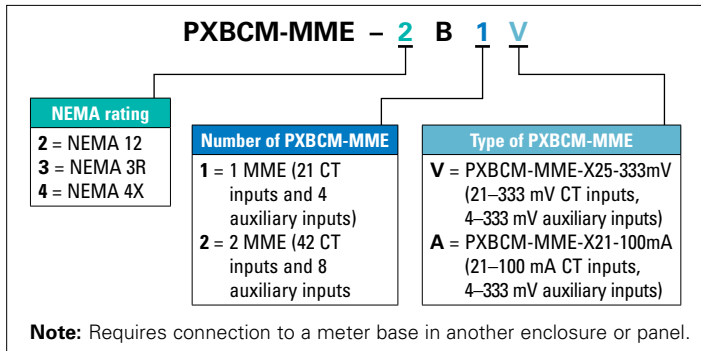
PXBCM-MME – 2 B 1 V

NEMA rating
2 = NEMA 12
3 = NEMA 3R
4 = NEMA 4X

Number of PXBCM-MME
1 = 1 MME (21 CT inputs and 4 auxiliary inputs)
2 = 2 MME (42 CT inputs and 8 auxiliary inputs

Type of PXBCM-MME
V = PXBCM-MME-X25-333mV (21–333 mV CT inputs, 4–333 mV auxiliary inputs)
A = PXBCM-MME-X21-100mA (21–100 mA CT inputs, 4–333 mV auxiliary inputs)

Note: Requires connection to a meter base in another enclosure or panel.